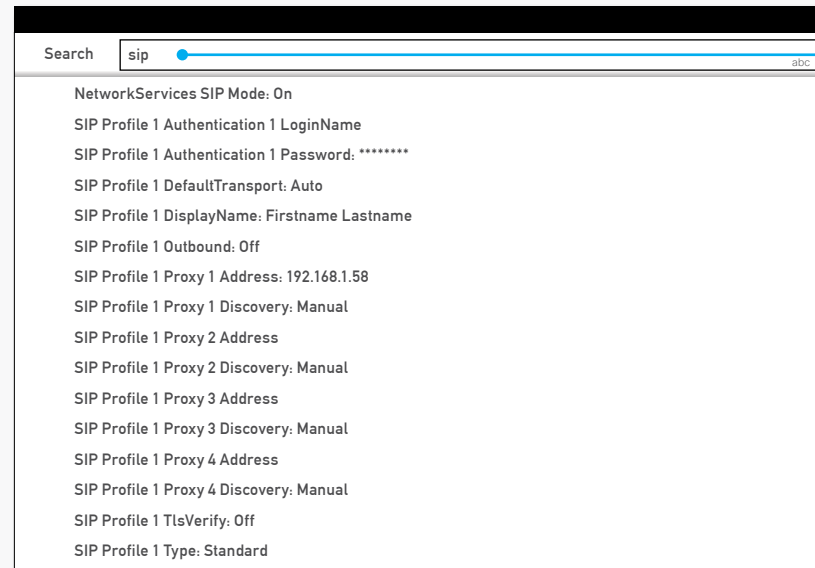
Search sip abc

NetworkServices SIP Mode: On

SIP Profile 1 Authentication 1 LoginName

SIP Profile 1 Authentication 1 Password: ********

SIP Profile 1 DefaultTransport: Auto

SIP Profile 1 DisplayName: Firstname Lastname

SIP Profile 1 Outbound: Off

SIP Profile 1 Proxy 1 Address: 192.168.1.58

SIP Profile 1 Proxy 1 Discovery: Manual

SIP Profile 1 Proxy 2 Address

SIP Profile 1 Proxy 2 Discovery: Manual

SIP Profile 1 Proxy 3 Address

SIP Profile 1 Proxy 3 Discovery: Manual

SIP Profile 1 Proxy 4 Address

SIP Profile 1 Proxy 4 Discovery: Manual

SIP Profile 1 TlsVerify: Off

SIP Profile 1 Type: Standard